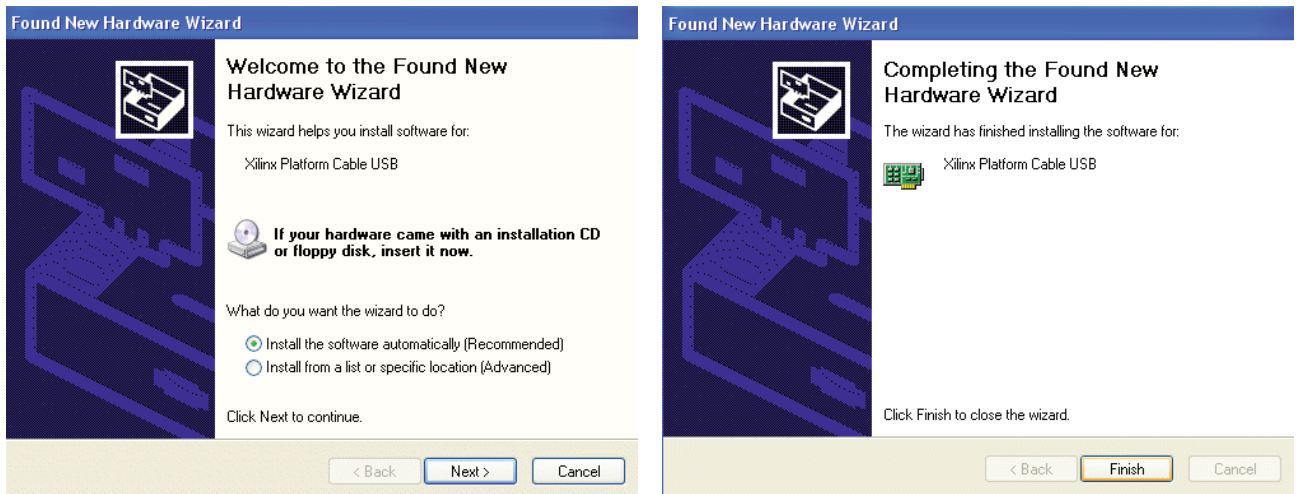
Found New Hardware Wizard

Welcome to the Found New Hardware Wizard

This wizard helps you install software for:

Xilinx Platform Cable USB

If your hardware came with an installation CD or floppy disk, insert it now.

What do you want the wizard to do?

Install the software automatically (Recommended)

Install from a list or specific location (Advanced)

Click Next to continue.

< Back

Next >

Cancel

Found New Hardware Wizard

Completing the Found New Hardware Wizard

The wizard has finished installing the software for:

Xilinx Platform Cable USB

Click Finish to close the wizard.

< Back

Finish

Cancel